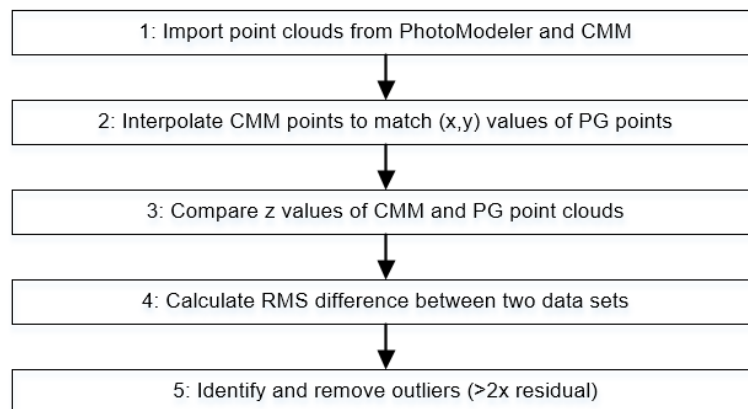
1: Import point clouds from PhotoModeler and CMM

2: Interpolate CMM points to match (x,y) values of PG points

3: Compare z values of CMM and PG point clouds

4: Calculate RMS difference between two data sets

5: Identify and remove outliers (>2x residual)